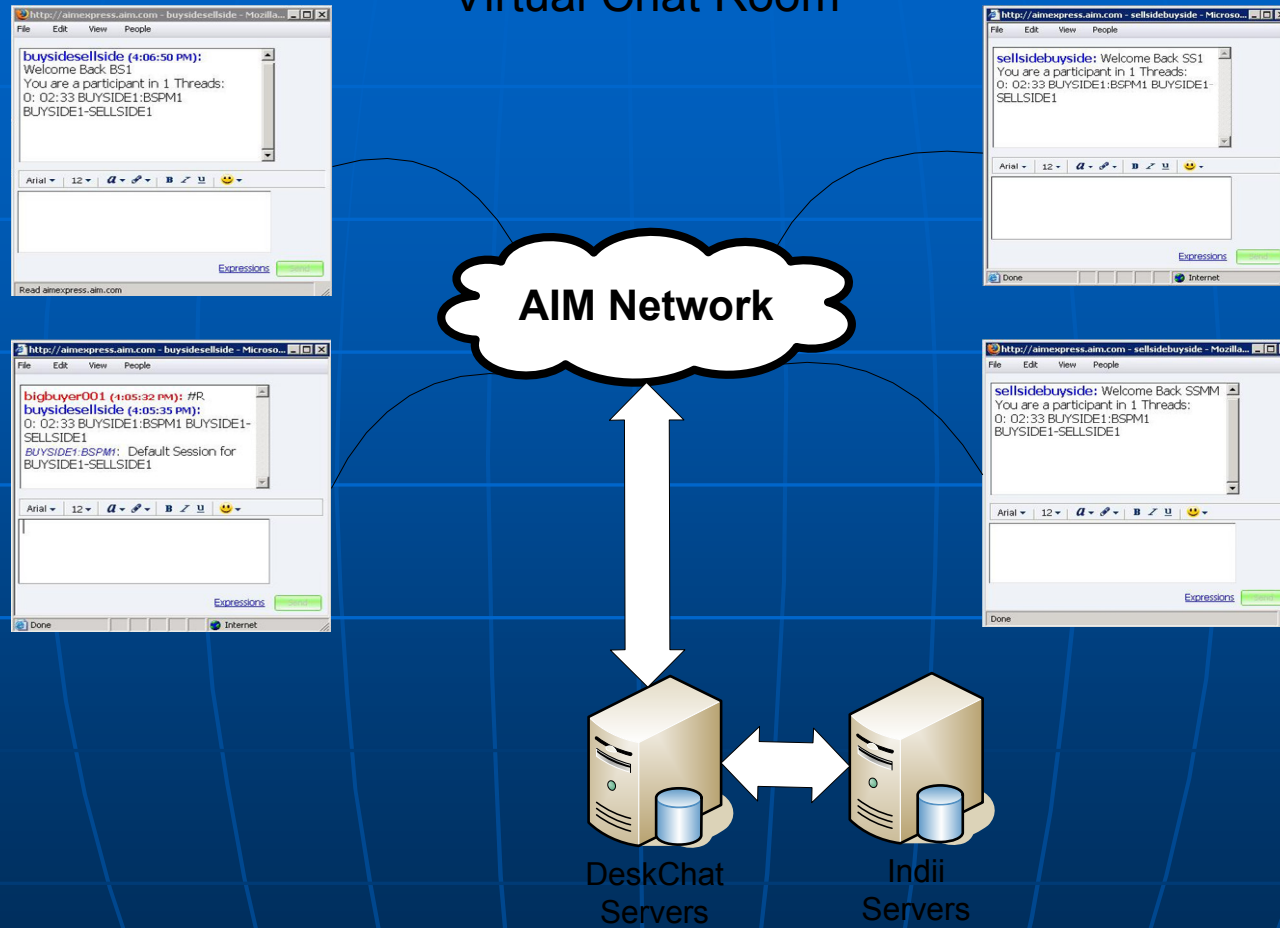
Virtual Chat Room

http://aimexpress.aim.com - buysidesellside - Mozilla...
File Edit View People
buysidesellside (4:06:50 PM):
Welcome Back BS1
You are a participant in 1 Threads:
0: 02:33 BUYSIDE1:BSPM1 BUYSIDE1-SELLSIDE1
Arial 12
Expressions Send
Read aimexpress.aim.com

http://aimexpress.aim.com - sellsidebuyside - Microso...
File Edit View People
sellsidebuyside: Welcome Back SS1
You are a participant in 1 Threads:
0: 02:33 BUYSIDE1:BSPM1 BUYSIDE1-SELLSIDE1
Arial 12
Expressions Send
Done Internet

AIM Network

http://aimexpress.aim.com - buysidesellside - Microso...
File Edit View People
bigbuyer001 (4:05:32 PM): #R
buysidesellside (4:05:35 PM):
0: 02:33 BUYSIDE1:BSPM1 BUYSIDE1-SELLSIDE1
BUYSIDE1:BSPM1: Default Session for BUYSIDE1-SELLSIDE1
Arial 12
Expressions Send
Done Internet

http://aimexpress.aim.com - sellsidebuyside - Mozilla...
File Edit View People
sellsidebuyside: Welcome Back SSMM
You are a participant in 1 Threads:
0: 02:33 BUYSIDE1:BSPM1 BUYSIDE1-SELLSIDE1
Arial 12
Expressions Send
Done

DeskChat Servers

Indii Servers